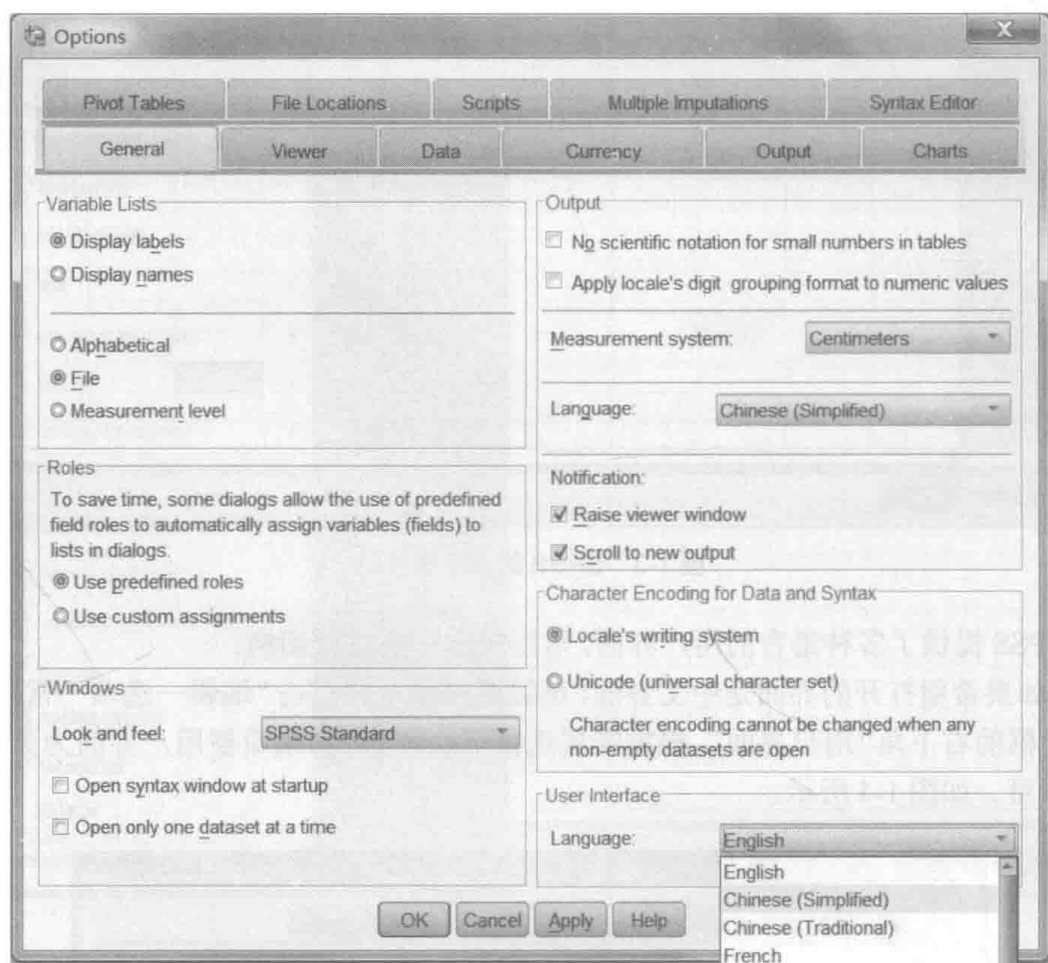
Options

Pivot Tables | File Locations | Scripts | Multiple Imputations | Syntax Editor
General | Viewer | Data | Currency | Output | Charts

Variable Lists
Display labels
Display names

Alphabetical
File
Measurement level

Roles
To save time, some dialogs allow the use of predefined field roles to automatically assign variables (fields) to lists in dialogs.
Use predefined roles
Use custom assignments

Windows
Look and feel: SPSS Standard
Open syntax window at startup
Open only one dataset at a time

Output
No scientific notation for small numbers in tables
Apply locale's digit grouping format to numeric values

Measurement system: Centimeters

Language: Chinese (Simplified)

Notification:
Raise viewer window
Scroll to new output

Character Encoding for Data and Syntax
Locale's writing system
Unicode (universal character set)
Character encoding cannot be changed when any non-empty datasets are open

User Interface
Language: English
English
Chinese (Simplified)
Chinese (Traditional)
French

OK Cancel Apply Help